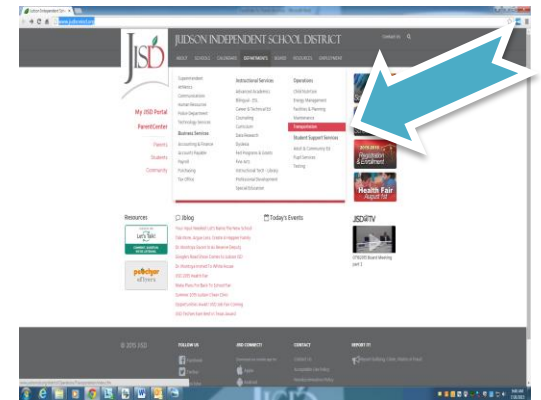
JISD

JUDSON INDEPENDENT SCHOOL DISTRICT

Contact Us

ABOUT SCHOOLS CALENDARS DEPARTMENTS BOARD RESOURCES EMPLOYMENT

My JISD Portal
ParentCenter
Parents
Students
Community

Superintendent
Athletics
Communications
Human Resources
Police Department
Technology Services

Business Services
Accounting & Finance
Accounts Payable
Payroll
Purchasing
Tax Office

Instructional Services
Advanced Academics
Bilingual / ESL
Career & Technical Ed
Counseling
Curriculum
Data Research
Dyslexia
Fed Programs & Grants
Fine Arts
Instructional Tech - Library
Professional Development
Special Education

Operations
Child Nutrition
Energy Management
Facilities & Planning
Maintenance
Transportation

Student Support Services
Adult & Community Ed
Pupil Services
Testing

Registration & Enrollment

Health Fair
August 1st

Resources

Let's Talk!

Peachjar eFlyers

Jblog

Today's Events

JISDiTV

07/8/2015 Board Meeting part 1

© 2015 JISD

FOLLOW US

JISD CONNECT

CONTACT

REPORT IT!

Facebook

Twitter

Apple

Android

Contact Us

Acceptable Use Policy

Report it! Bullying, Crime, Violence or Fraud